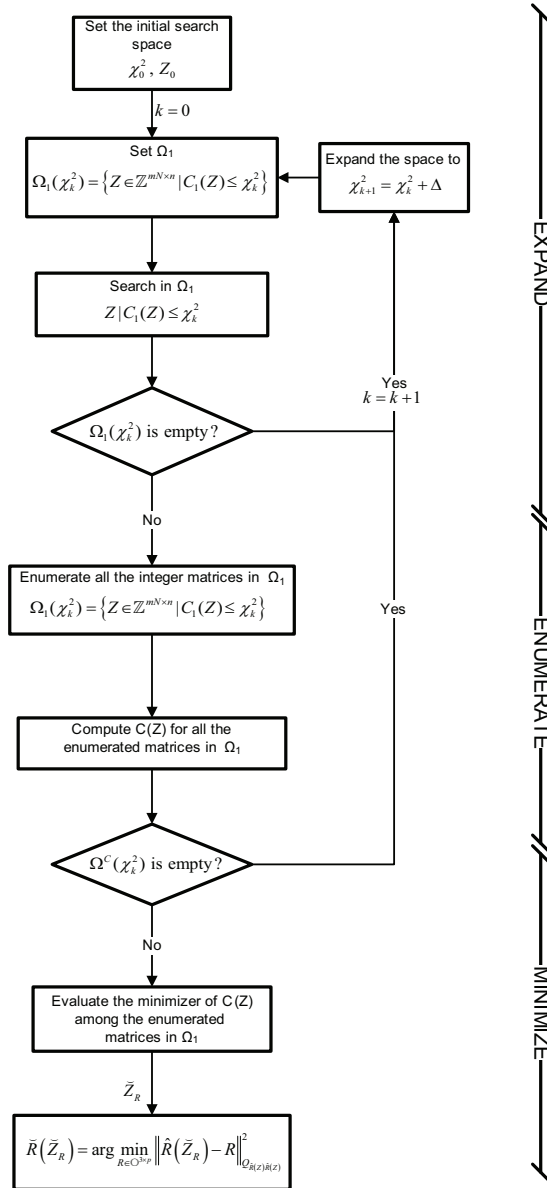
Set the initial search space
$\chi_0^2$, $Z_0$

$k = 0$

Set $\Omega_1$
$\Omega_1(\chi_k^2) = \left\{ Z \in \mathbb{Z}^{mN \times n} \,|\, C_1(Z) \leq \chi_k^2 \right\}$

Expand the space to
$\chi_{k+1}^2 = \chi_k^2 + \Delta$

Search in $\Omega_1$
$Z \,|\, C_1(Z) \leq \chi_k^2$

Yes
$k = k+1$

$\Omega_1(\chi_k^2)$ is empty?

No

Enumerate all the integer matrices in $\Omega_1$
$\Omega_1(\chi_k^2) = \left\{ Z \in \mathbb{Z}^{mN \times n} \,|\, C_1(Z) \leq \chi_k^2 \right\}$

Yes

Compute C(Z) for all the enumerated matrices in $\Omega_1$

$\Omega^C(\chi_k^2)$ is empty?

No

Evaluate the minimizer of C(Z) among the enumerated matrices in $\Omega_1$

$\breve{Z}_R$

$\breve{R}\left(\breve{Z}_R\right) = \arg\min_{R \in \mathbb{O}^{3 \times p}} \left\| \hat{R}\left(\breve{Z}_R\right) - R \right\|^2_{Q_{\hat{R}(Z)\hat{R}(Z)}}$

EXPAND

ENUMERATE

MINIMIZE